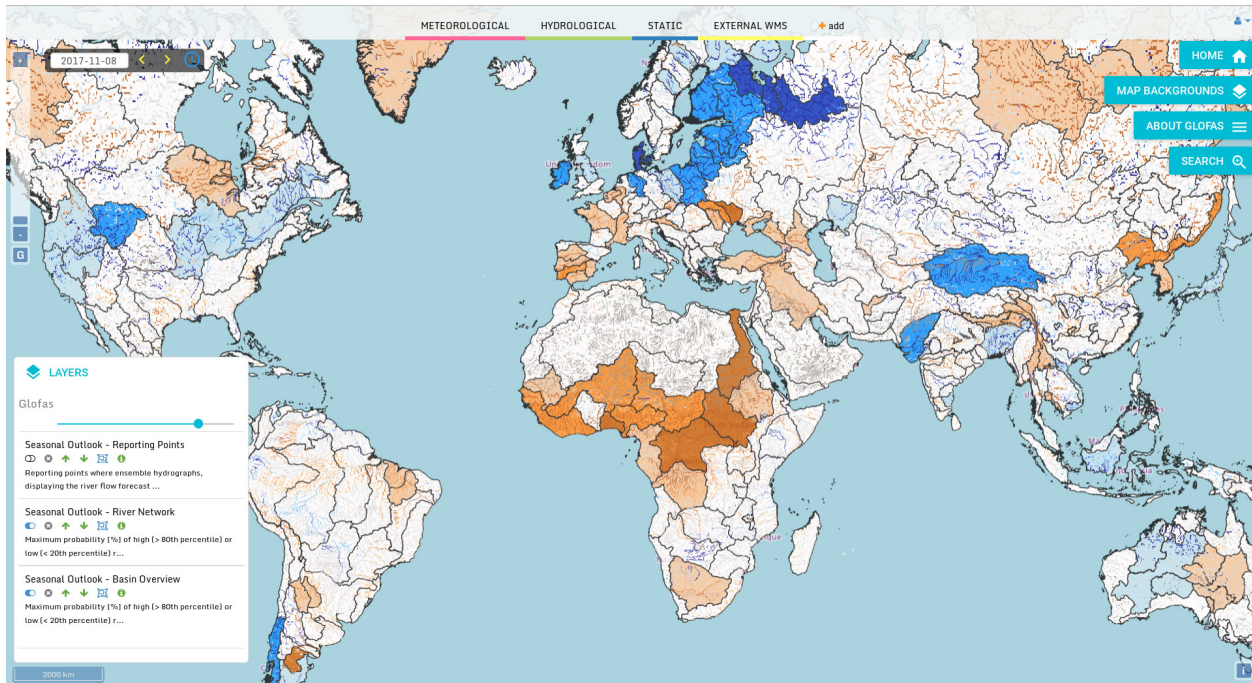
METEOROLOGICAL HYDROLOGICAL STATIC EXTERNAL WMS + add

2017-11-08

HOME

MAP BACKGROUNDS

ABOUT GLOFAS

SEARCH

G

LAYERS

Glofas

Seasonal Outlook - Reporting Points

Reporting points where ensemble hydrographs, displaying the river flow forecast ...

Seasonal Outlook - River Network

Maximum probability [%] of high (> 80th percentile) or low (< 20th percentile) r...

Seasonal Outlook - Basin Overview

Maximum probability [%] of high (> 80th percentile) or low (< 20th percentile) r...

2000 km